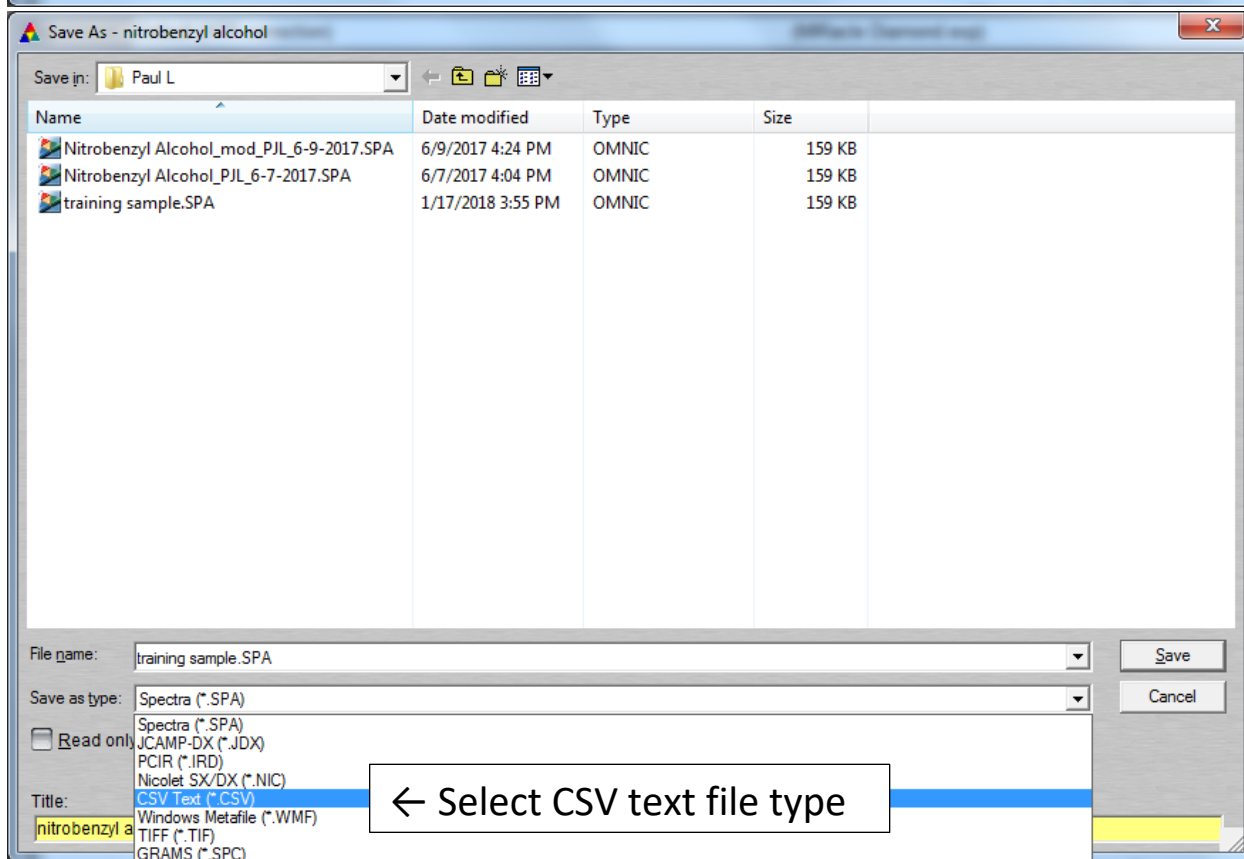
Save As - nitrobenzyl alcohol

Save in: Paul L

| Name | Date modified | Type | Size |
|---|---|---|---|
| Nitrobenzyl Alcohol_mod_PJL_6-9-2017.SPA | 6/9/2017 4:24 PM | OMNIC | 159 KB |
| Nitrobenzyl Alcohol_PJL_6-7-2017.SPA | 6/7/2017 4:04 PM | OMNIC | 159 KB |
| training sample.SPA | 1/17/2018 3:55 PM | OMNIC | 159 KB |

File name: training sample.SPA

Save

Save as type: Spectra (*.SPA)

Cancel

Spectra (*.SPA)
JCAMP-DX (*.JDX)
PCIR (*.IRD)
Nicolet SX/DX (*.NIC)
CSV Text (*.CSV)
Windows Metafile (*.WMF)
TIFF (*.TIF)
GRAMS (*.SPC)

Read only

Title:

nitrobenzyl a

← Select CSV text file type